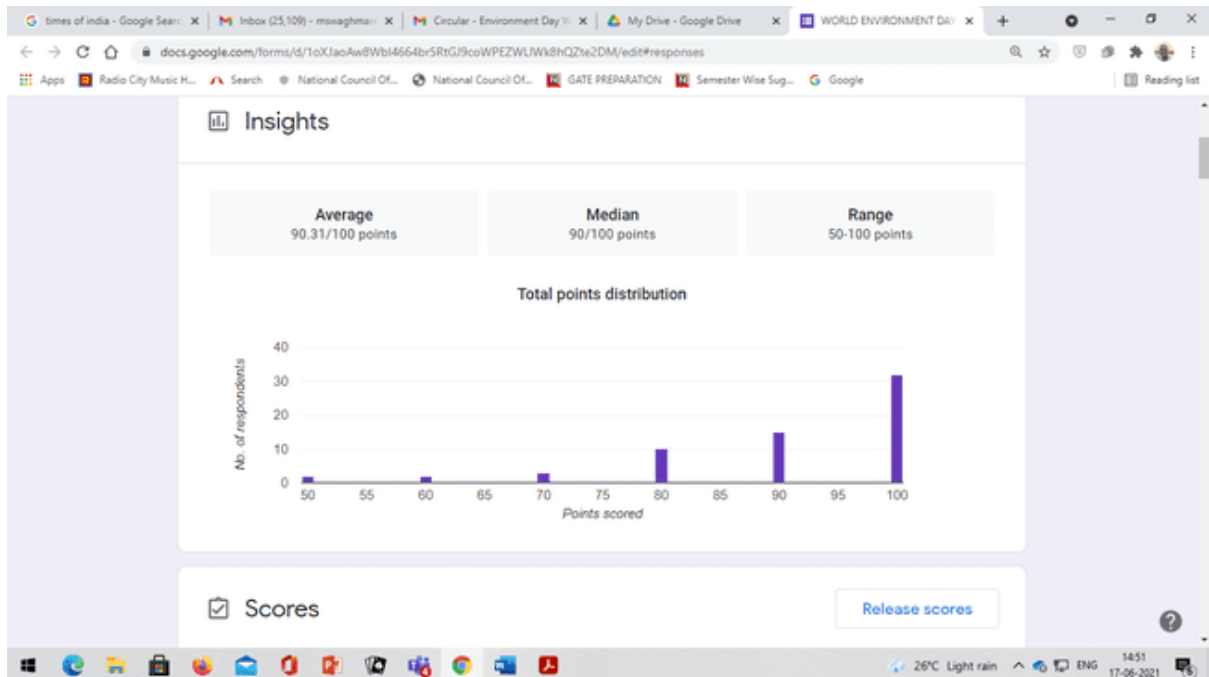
times of india - Google Searc ×
Inbox (25,109) - mswaghmar ×
Circular - Environment Day W ×
My Drive - Google Drive ×
WORLD ENVIRONMENT DAY ×
+

docs.google.com/forms/d/1oXJaoAw8WbI4664br5RtGJ9coWPEZWLlWk8hQZte2DM/edit#responses

Apps
Radio City Music H...
Search
National Council Of...
National Council Of...
GATE PREPARATION
Semester Wise Sug...
Google
Reading list

Insights

Average
90.31/100 points

Median
90/100 points

Range
50-100 points

Total points distribution

40
30
20
10
0
No. of respondents
50
55
60
65
70
75
80
85
90
95
100
Points scored

Scores

Release scores

26°C Light rain
ENG
14:51
17-06-2021